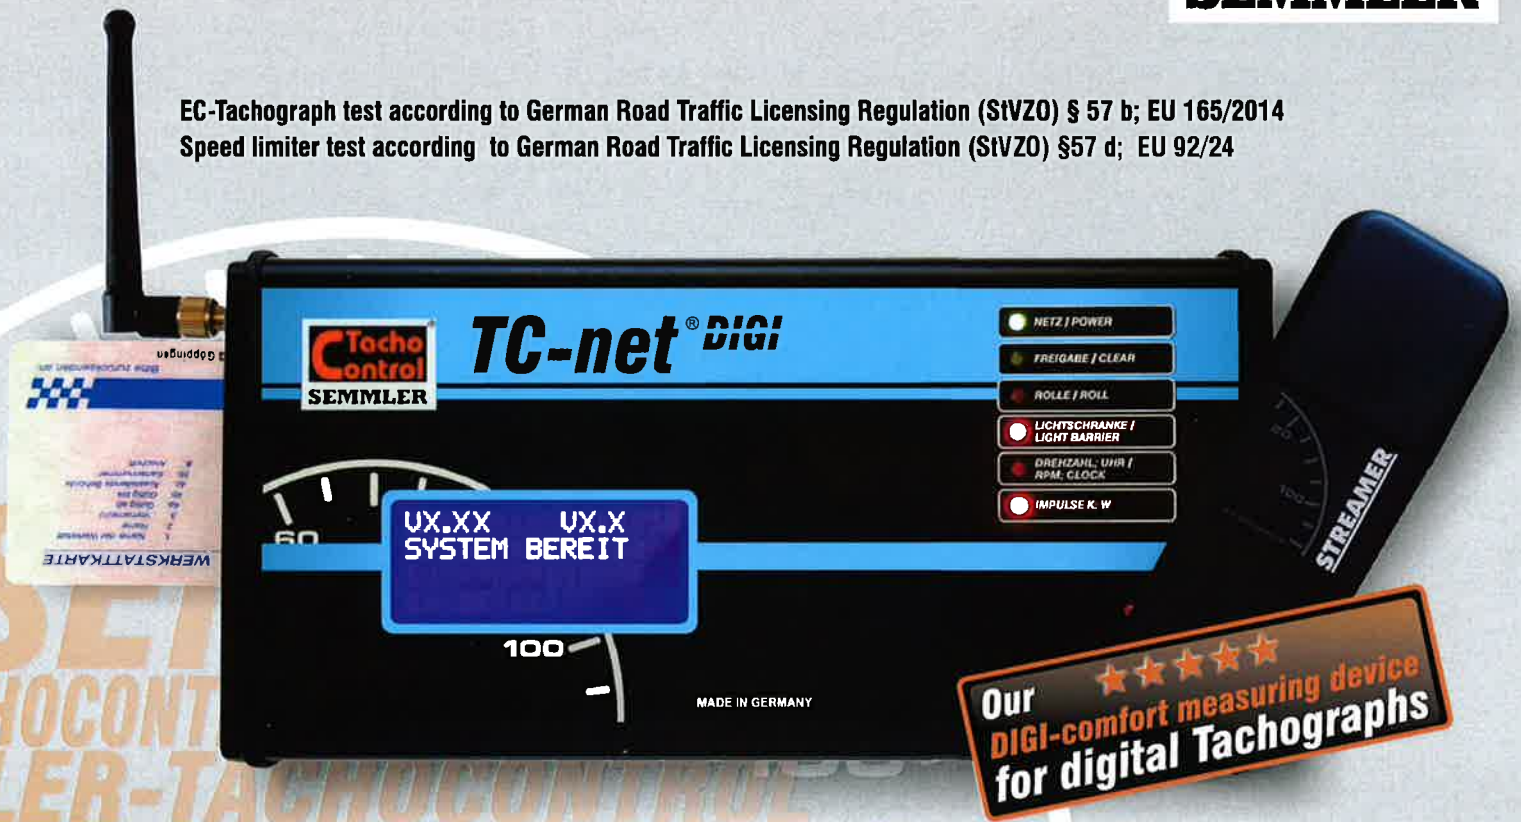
EC-Tachograph test according to German Road Traffic Licensing Regulation (StVZO) § 57 b; EU 165/2014
Speed limiter test according to German Road Traffic Licensing Regulation (StVZO) §57 d; EU 92/24

Tacho Control
SEMMLER

TC-net® DIGI

NETZ / POWER
FREIGABE / CLEAR
ROLLE / ROLL
LICHTSCHRANKE / LIGHT BARRIER
DREHZAHL; UHR / RPM; CLOCK
IMPULSE K. W

60
VX.XX VX.X
SYSTEM BEREIT
100

MADE IN GERMANY

WERKSTATTKARTE

STREAMER

Our
DIGI-comfort measuring device
for digital Tachographs